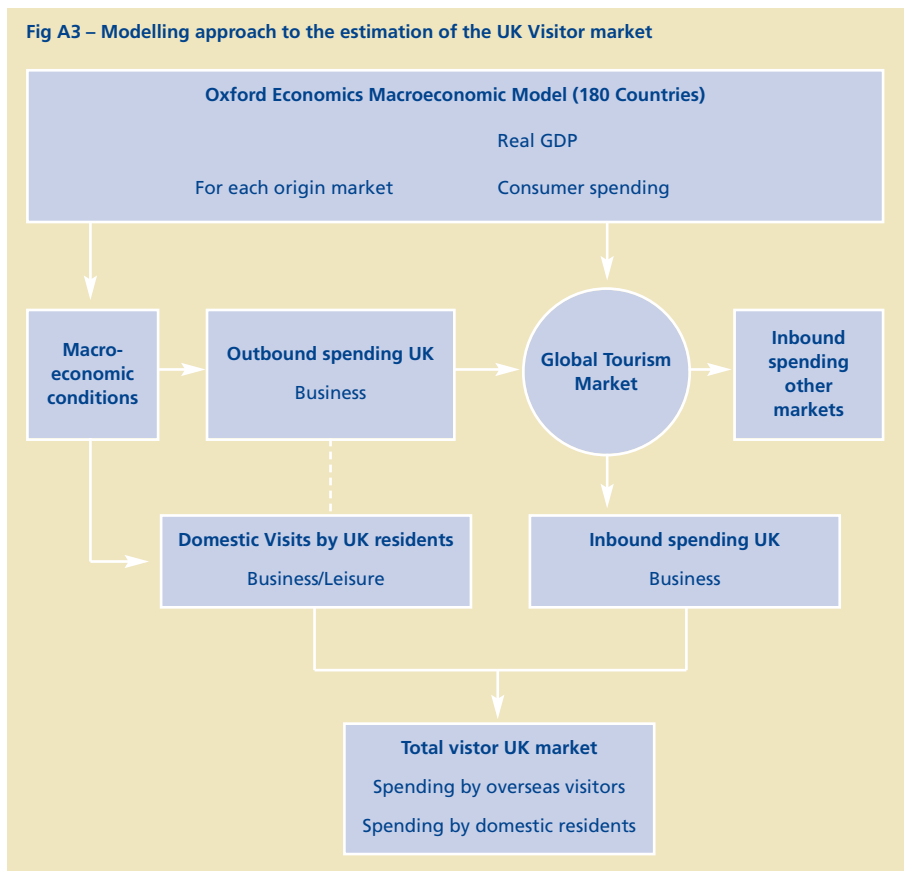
Fig A3 – Modelling approach to the estimation of the UK Visitor market

Oxford Economics Macroeconomic Model (180 Countries)

For each origin market

Real GDP

Consumer spending

Macroeconomic conditions

Outbound spending UK

Business

Global Tourism Market

Inbound spending other markets

Domestic Visits by UK residents

Business/Leisure

Inbound spending UK

Business

Total vistor UK market

Spending by overseas visitors

Spending by domestic residents